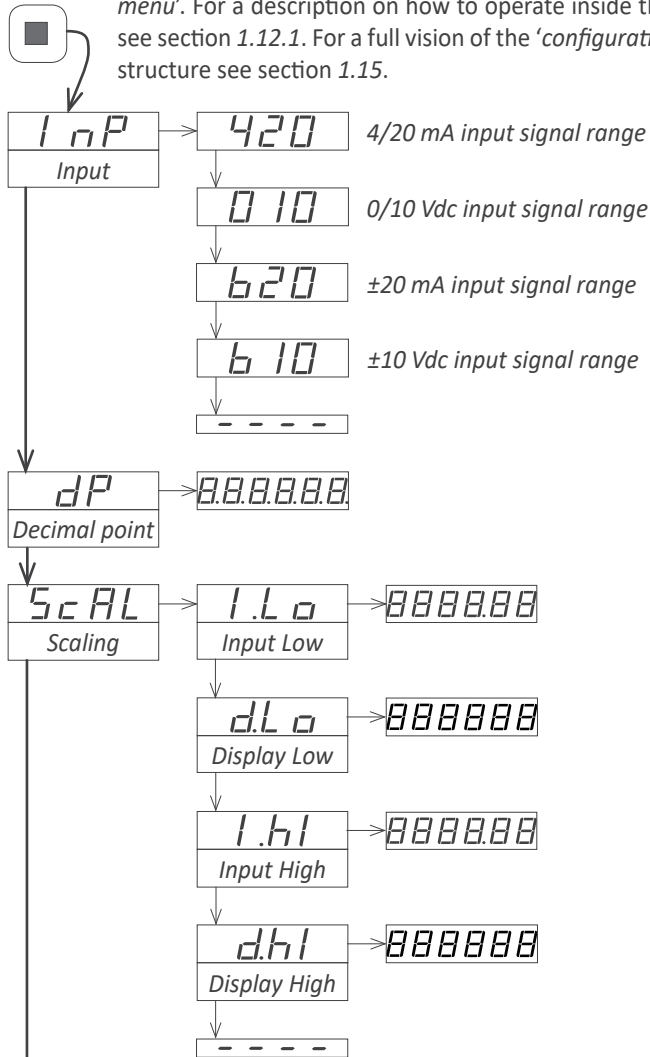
menu'. For a description on how to operate inside th see section 1.12.1. For a full vision of the 'configurati structure see section 1.15.

InP
Input

420
4/20 mA input signal range

0 10
0/10 Vdc input signal range

b20
±20 mA input signal range

b 10
±10 Vdc input signal range

- - - -

dP
Decimal point

8.8.8.8.8.8.

ScAL
Scaling

I.Lo
Input Low

8888.88

d.Lo
Display Low

888888

I.hI
Input High

8888.88

d.hI
Display High

888888

- - - -